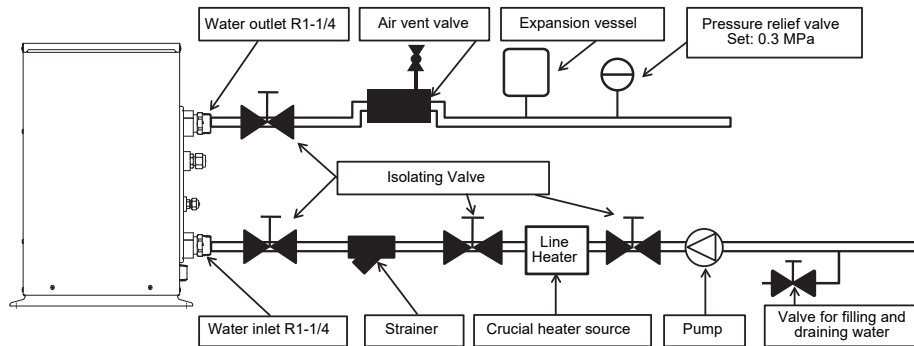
Water outlet R1-1/4

Air vent valve

Expansion vessel

Pressure relief valve
Set: 0.3 MPa

Isolating Valve

Line Heater

Water inlet R1-1/4

Strainer

Crucial heater source

Pump

Valve for filling and draining water